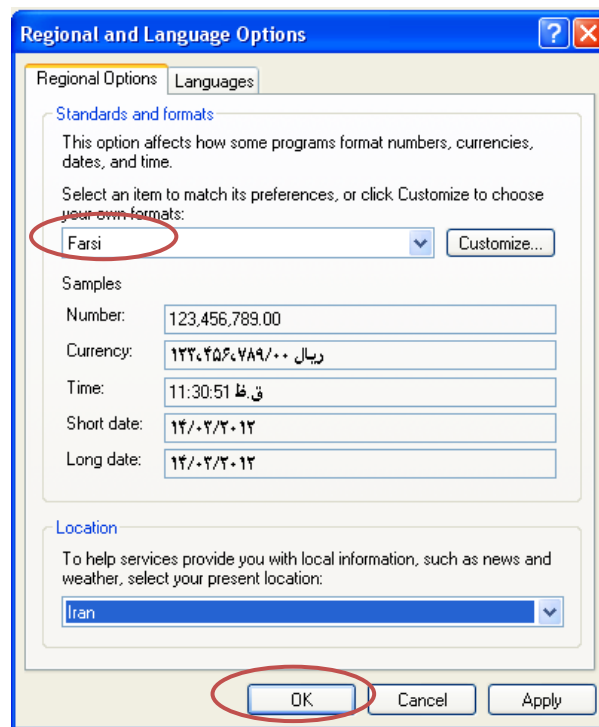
Regional and Language Options

Regional Options | Languages

Standards and formats

This option affects how some programs format numbers, currencies, dates, and time.

Select an item to match its preferences, or click Customize to choose your own formats:

Farsi

Customize...

Samples

| | |
|---|---|
| Number: | 123,456,789.00 |
| Currency: | ریال ۱۲۳،۴۵۶،۷۸۹/۰۰ |
| Time: | ق.ظ 11:30:51 |
| Short date: | ۱۴/۰۲/۲۰۱۲ |
| Long date: | ۱۴/۰۲/۲۰۱۲ |

Location

To help services provide you with local information, such as news and weather, select your present location:

Iran

OK | Cancel | Apply